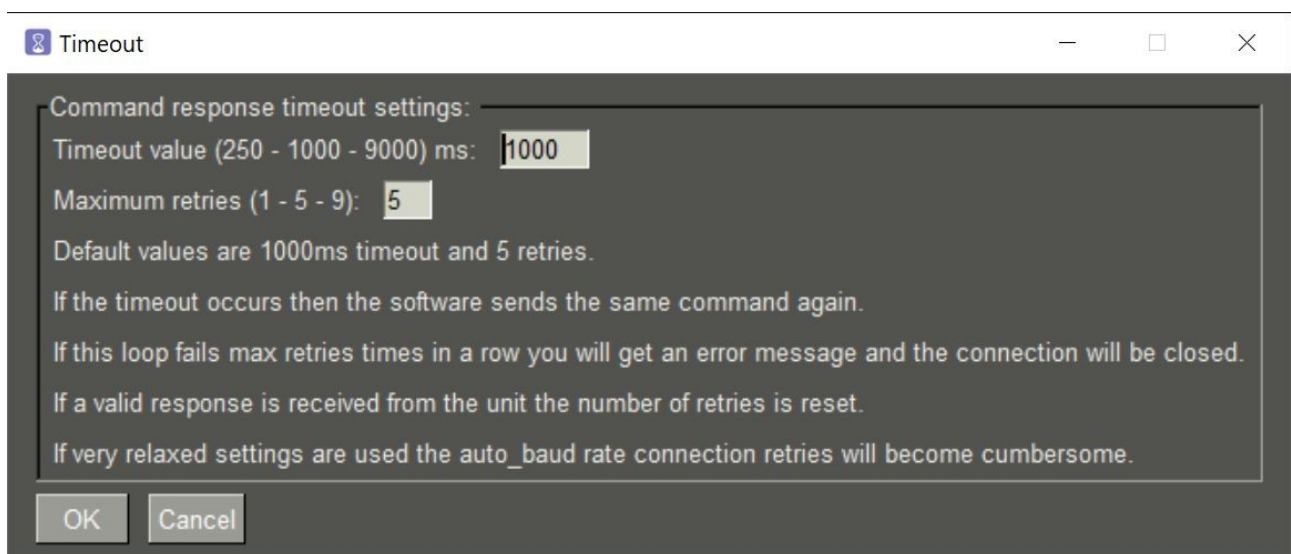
Timeout

Command response timeout settings:

Timeout value (250 - 1000 - 9000) ms: 1000

Maximum retries (1 - 5 - 9): 5

Default values are 1000ms timeout and 5 retries.

If the timeout occurs then the software sends the same command again.

If this loop fails max retries times in a row you will get an error message and the connection will be closed.

If a valid response is received from the unit the number of retries is reset.

If very relaxed settings are used the auto_baud rate connection retries will become cumbersome.

OK Cancel